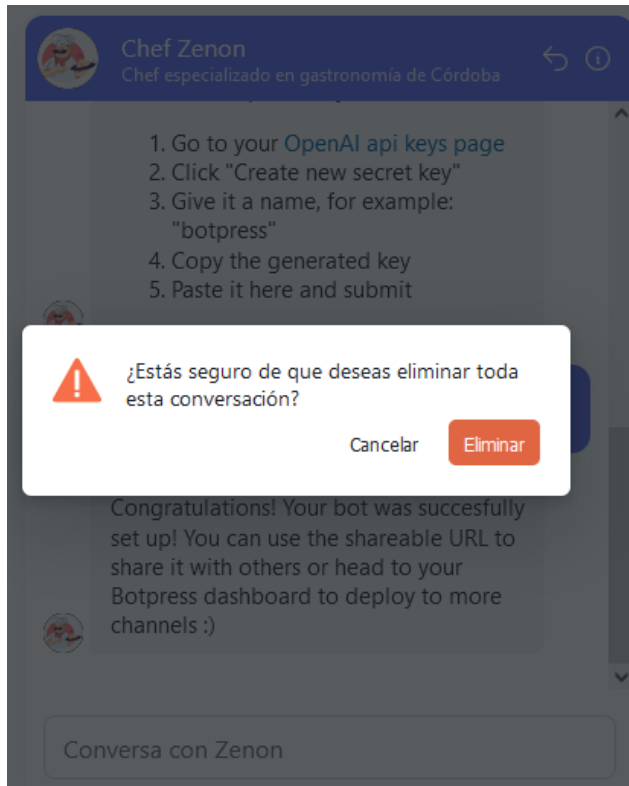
Chef Zenon
Chef especializado en gastronomía de Córdoba

1. Go to your OpenAI api keys page
2. Click "Create new secret key"
3. Give it a name, for example: "botpress"
4. Copy the generated key
5. Paste it here and submit

¿Estás seguro de que deseas eliminar toda esta conversación?

Cancelar Eliminar

Congratulations! Your bot was succesfully set up! You can use the shareable URL to share it with others or head to your Botpress dashboard to deploy to more channels :)

Conversa con Zenon